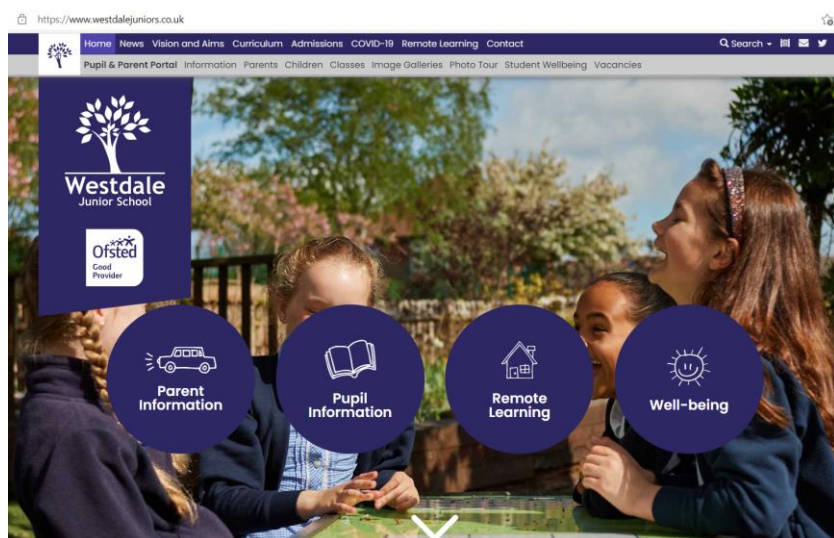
https://www.westdalejuniors.co.uk

Home News Vision and Aims Curriculum Admissions COVID-19 Remote Learning Contact

Search

Pupil & Parent Portal Information Parents Children Classes Image Galleries Photo Tour Student Wellbeing Vacancies

Westdale
Junior School

Ofsted
Good
Provider

Parent
Information

Pupil
Information

Remote
Learning

Well-being